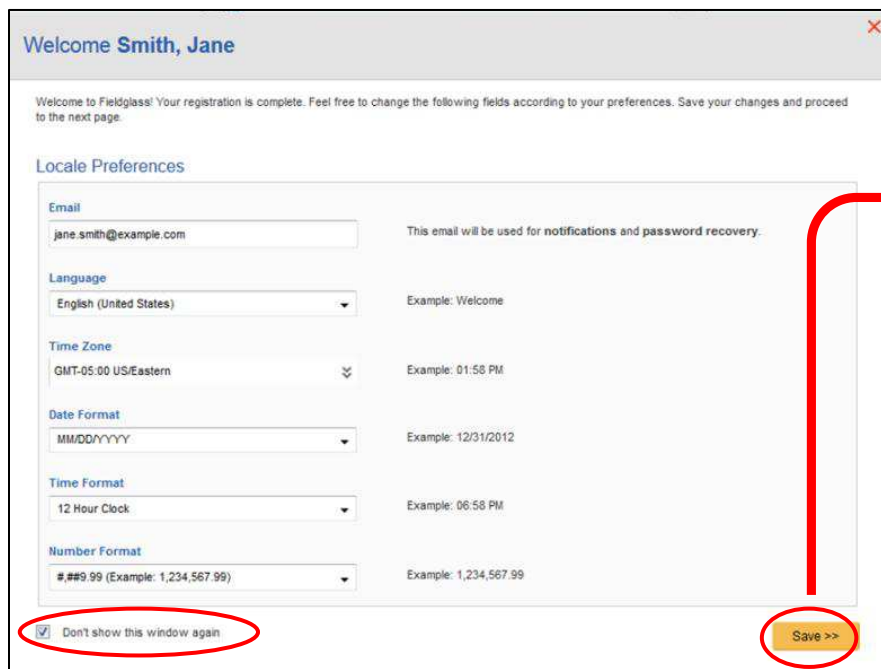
Welcome Smith, Jane

×

Welcome to Fieldglass! Your registration is complete. Feel free to change the following fields according to your preferences. Save your changes and proceed to the next page.

Locale Preferences

Email

jane.smith@example.com

This email will be used for notifications and password recovery.

Language

English (United States)

Example: Welcome

Time Zone

GMT-05:00 US/Eastern

Example: 01:58 PM

Date Format

MM/DD/YYYY

Example: 12/31/2012

Time Format

12 Hour Clock

Example: 06:58 PM

Number Format

#,##9.99 (Example: 1,234,567.99)

Example: 1,234,567.99

Don't show this window again

Save >>